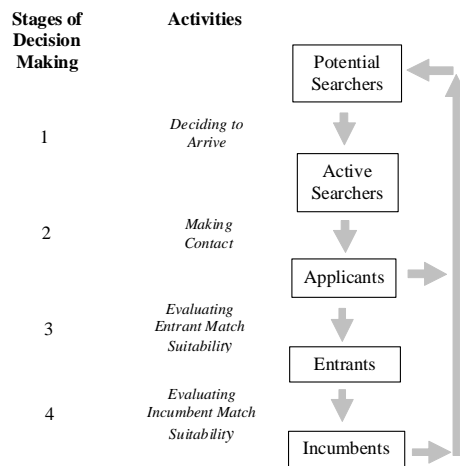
Stages of Decision Making

Activities

Potential Searchers

1

Deciding to Arrive

Active Searchers

2

Making Contact

Applicants

3

Evaluating Entrant Match Suitability

Entrants

4

Evaluating Incumbent Match Suitability

Incumbents